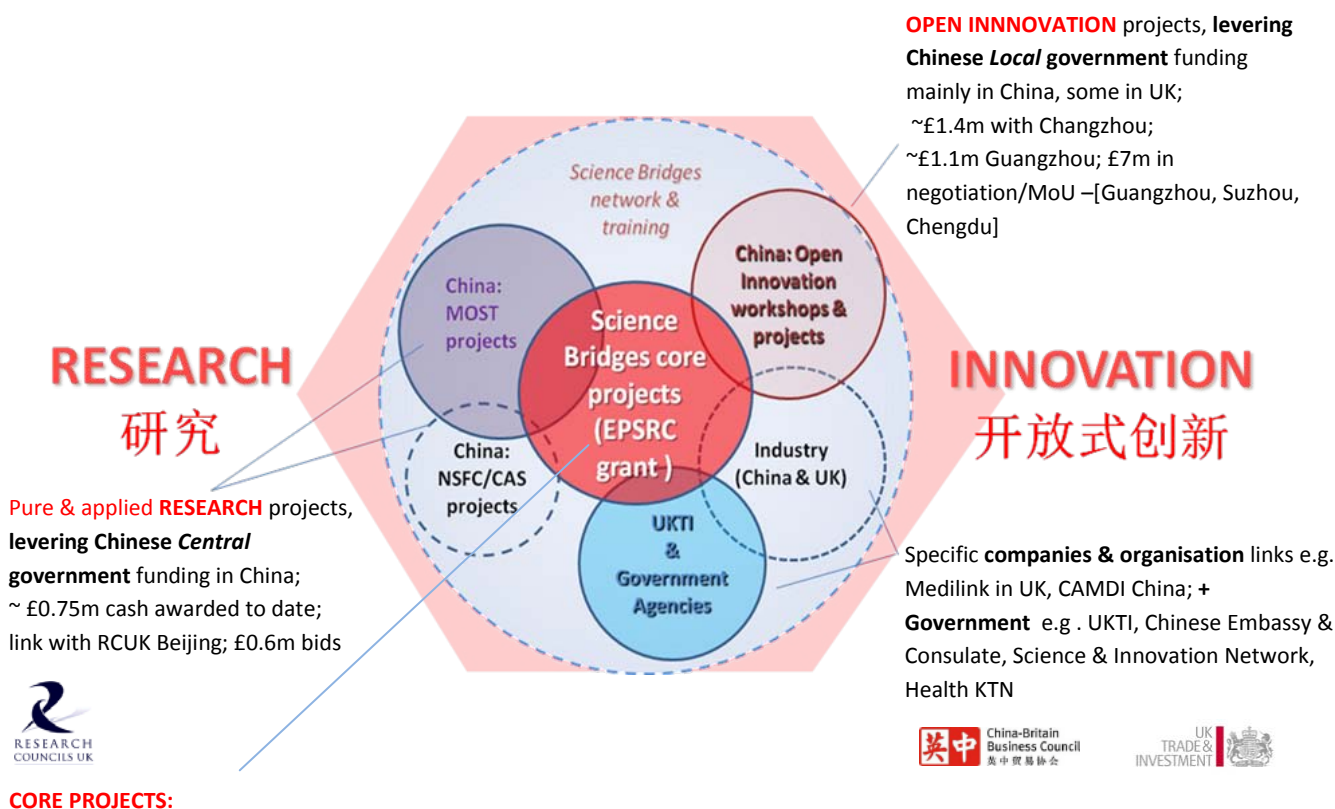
OPEN INNNOVATION projects, levering Chinese Local government funding mainly in China, some in UK; ~£1.4m with Changzhou; ~£1.1m Guangzhou; £7m in negotiation/MoU –[Guangzhou, Suzhou, Chengdu]

Science Bridges network & training

China: MOST projects

Science Bridges core projects (EPSRC grant )

China: Open Innovation workshops & projects

RESEARCH
研究

INNOVATION
开放式创新

China: NSFC/CAS projects

Industry (China & UK)

UKTI & Government Agencies

Pure & applied RESEARCH projects, levering Chinese Central government funding in China; ~ £0.75m cash awarded to date; link with RCUK Beijing; £0.6m bids

Specific companies & organisation links e.g. Medilink in UK, CAMDI China; + Government e.g . UKTI, Chinese Embassy & Consulate, Science & Innovation Network, Health KTN

RESEARCH COUNCILS UK

英中 China-Britain Business Council 英中贸易协会

UK TRADE & INVESTMENT

CORE PROJECTS: